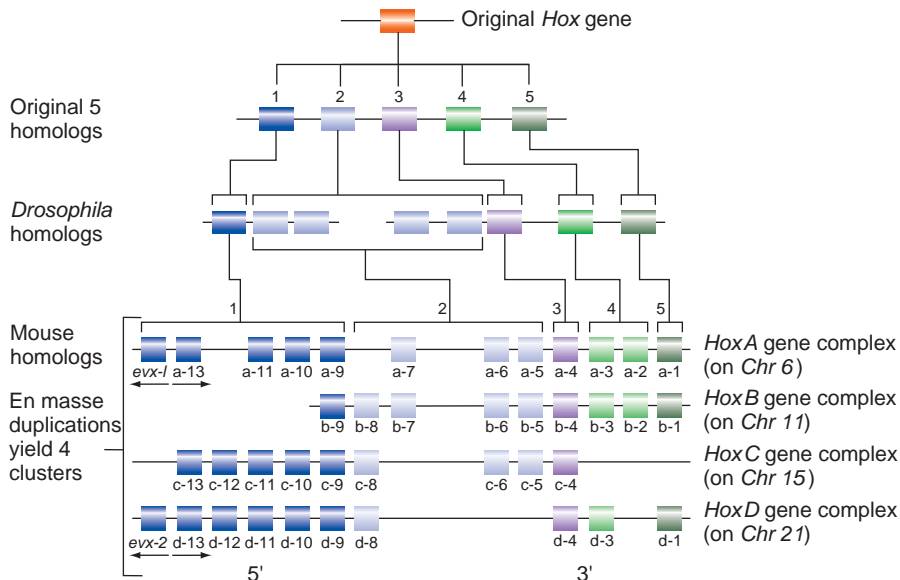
Original *Hox* gene

1 2 3 4 5

Original 5 homologs

*Drosophila* homologs

1 2 3 4 5

Mouse homologs

En masse duplications yield 4 clusters

*evx-l* a-13 a-11 a-10 a-9 a-7 a-6 a-5 a-4 a-3 a-2 a-1

*HoxA* gene complex (on *Chr 6*)

b-9 b-8 b-7 b-6 b-5 b-4 b-3 b-2 b-1

*HoxB* gene complex (on *Chr 11*)

c-13 c-12 c-11 c-10 c-9 c-8 c-6 c-5 c-4

*HoxC* gene complex (on *Chr 15*)

*evx-2* d-13 d-12 d-11 d-10 d-9 d-8 d-4 d-3 d-1

*HoxD* gene complex (on *Chr 21*)

5' 3'